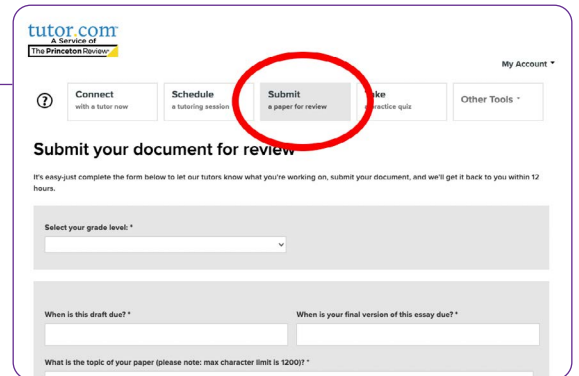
tutor.com
A Service of
The Princeton Review

My Account

?

Connect
with a tutor now

Schedule
a tutoring session

Submit
a paper for review

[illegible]ake
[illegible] practice quiz

Other Tools

Submit your document for review

It's easy-just complete the form below to let our tutors know what you're working on, submit your document, and we'll get it back to you within 12 hours.

Select your grade level: *

When is this draft due? *

When is your final version of this essay due? *

What is the topic of your paper (please note: max character limit is 1200)? *